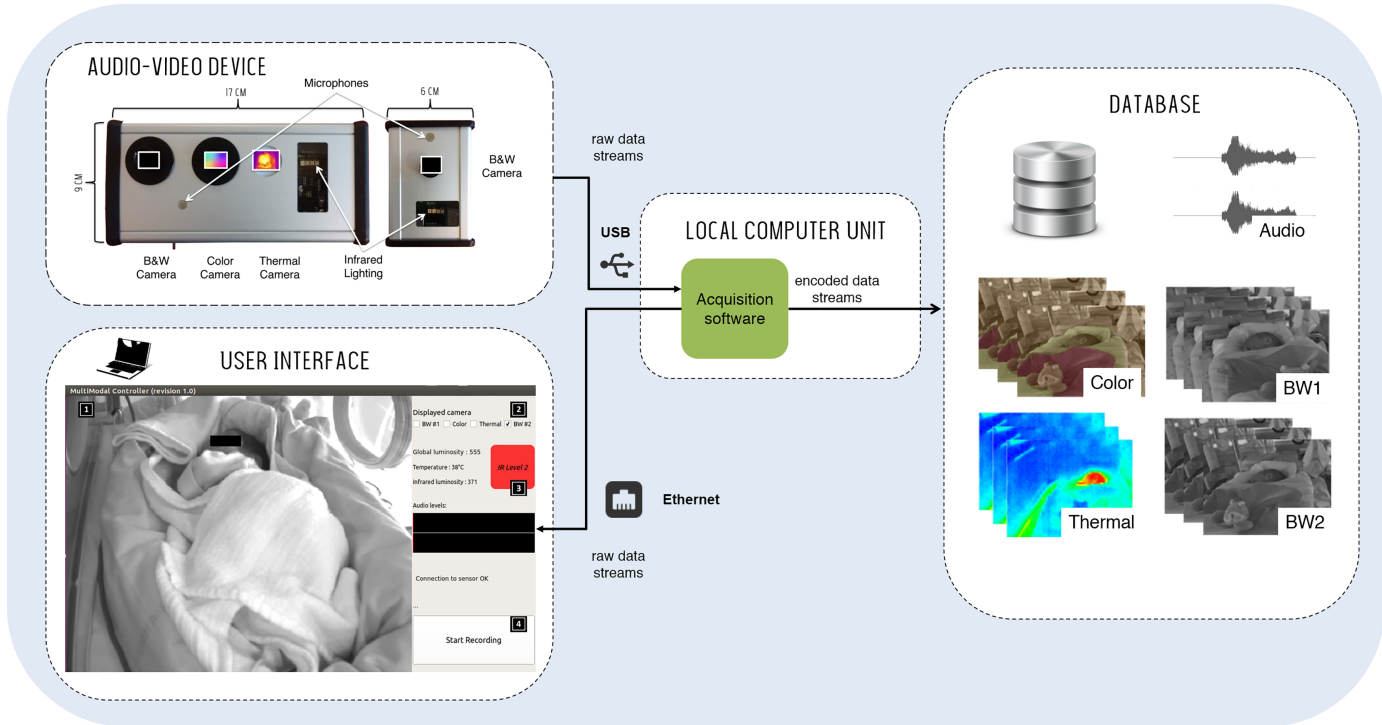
AUDIO-VIDEO DEVICE

Microphones

17 CM

6 CM

9 CM

B&W Camera

B&W Camera

Color Camera

Thermal Camera

Infrared Lighting

raw data streams

USB

LOCAL COMPUTER UNIT

Acquisition software

encoded data streams

DATABASE

Audio

Color

BW1

Thermal

BW2

USER INTERFACE

MultiModal Controller (revision 1.0)

1

Displayed camera

2

BW #1 Color Thermal BW #2

Global luminosity : 555

Temperature : 38°C

Infrared luminosity : 371

IR Level 2

3

Audio levels:

Connection to sensor OK

...

4

Start Recording

Ethernet

raw data streams